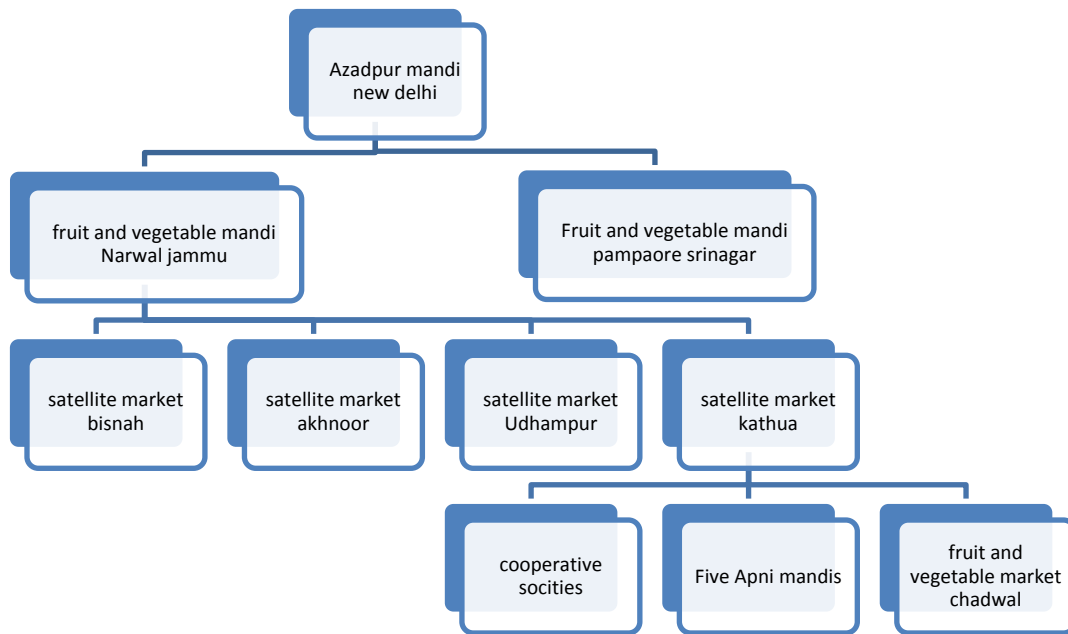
Azadpur mandi new delhi

fruit and vegetable mandi Narwal jammu

Fruit and vegetable mandi pampaore srinagar

satellite market bisnah

satellite market akhnoor

satellite market Udhampur

satellite market kathua

cooperative socities

Five Apni mandis

fruit and vegetable market chadwal